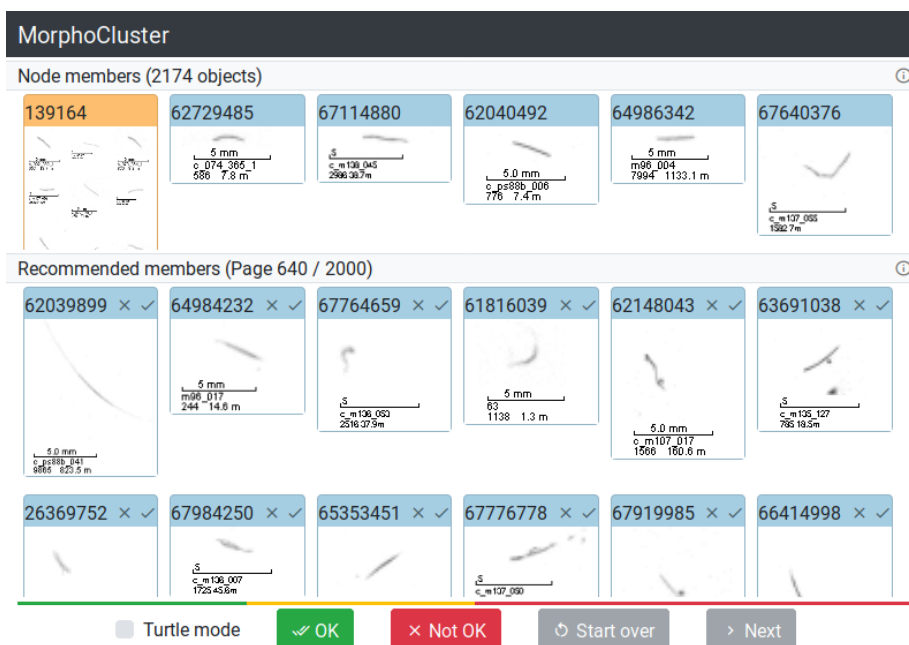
MorphoCluster

Node members (2174 objects)

139164

62729485
5 mm
c_074_365_1
586 7.8 m

67114880
5
c_m136_045
2986 38.7m

62040492
5.0 mm
c_ps88b_006
776 7.4 m

64986342
5 mm
m96_004
7994 1133.1 m

67640376
5
c_m107_055
1582 7m

Recommended members (Page 640 / 2000)

62039899 × ✓
5.0 mm
c_ps88b_041
9865 823.5 m

64984232 × ✓
5 mm
m96_017
244 14.6 m

67764659 × ✓
5
c_m136_053
2516 37.9m

61816039 × ✓
5 mm
63
1138 1.3 m

62148043 × ✓
5.0 mm
c_m107_017
1566 160.6 m

63691038 × ✓
5
c_m135_127
785 18.5m

26369752 × ✓

67984250 × ✓
5
c_m136_007
1725 45.6m

65353451 × ✓

67776778 × ✓
5
c_m107_050

67919985 × ✓

66414998 × ✓

Turtle mode
OK
Not OK
Start over
Next